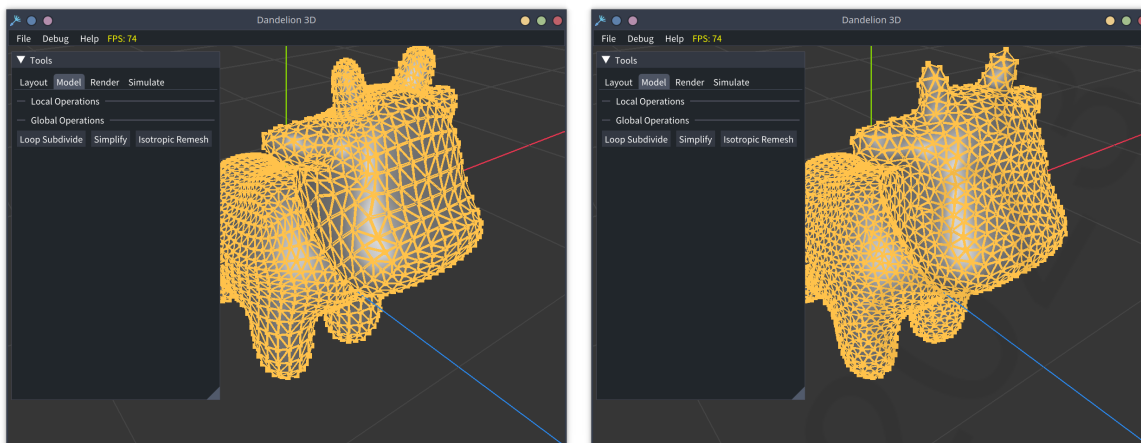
Dandelion 3D

File Debug Help FPS: 74

▼ Tools

Layout Model Render Simulate

Local Operations

Global Operations

Loop Subdivide Simplify Isotropic Remesh

Dandelion 3D

File Debug Help FPS: 74

▼ Tools

Layout Model Render Simulate

Local Operations

Global Operations

Loop Subdivide Simplify Isotropic Remesh